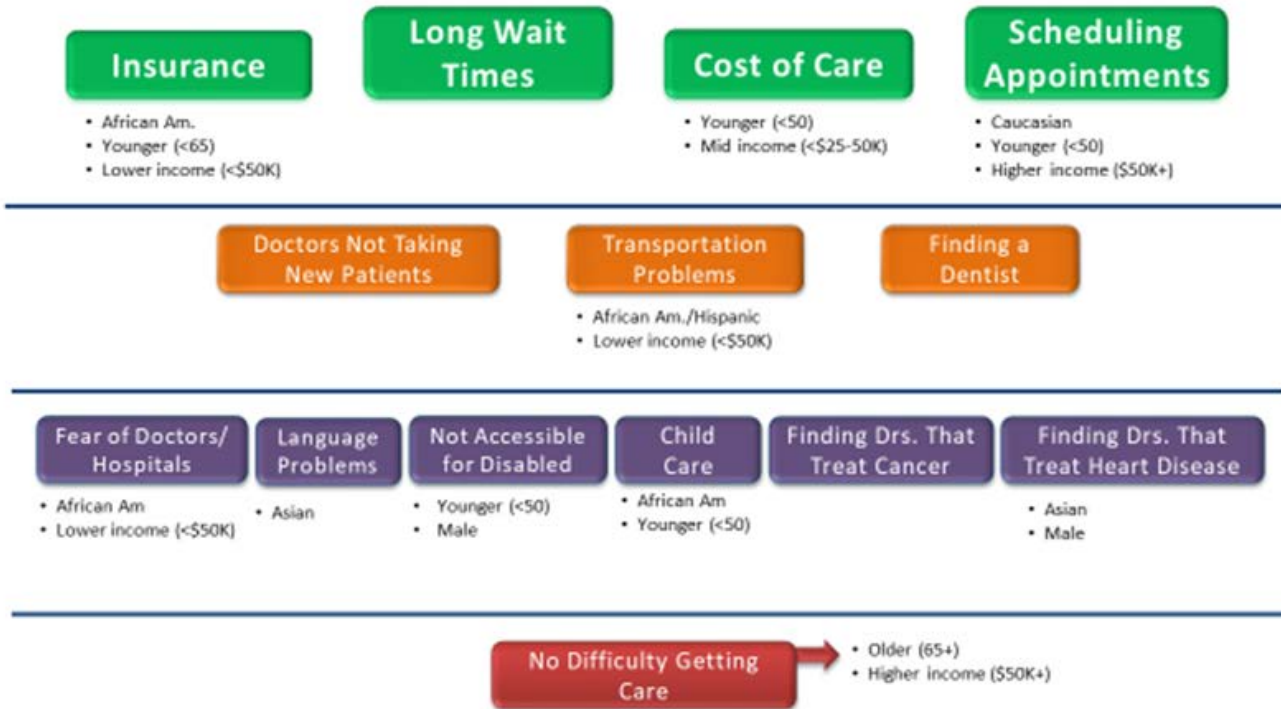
Insurance
• African Am.
• Younger (<65)
• Lower income (<$50K)

Long Wait Times

Cost of Care
• Younger (<50)
• Mid income (<$25-50K)

Scheduling Appointments
• Caucasian
• Younger (<50)
• Higher income ($50K+)

Doctors Not Taking New Patients

Transportation Problems
• African Am./Hispanic
• Lower income (<$50K)

Finding a Dentist

Fear of Doctors/ Hospitals
• African Am
• Lower income (<$50K)

Language Problems
• Asian

Not Accessible for Disabled
• Younger (<50)
• Male

Child Care
• African Am
• Younger (<50)

Finding Drs. That Treat Cancer

Finding Drs. That Treat Heart Disease
• Asian
• Male

No Difficulty Getting Care
• Older (65+)
• Higher income ($50K+)